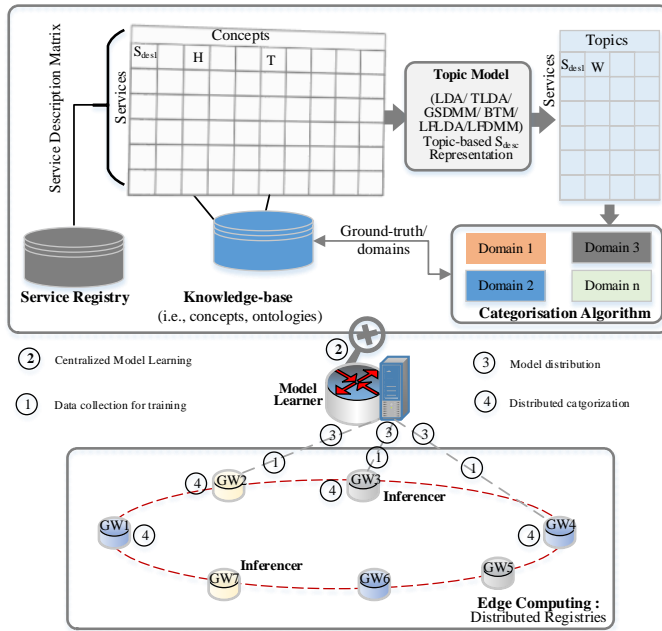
Service Description Matrix

Concepts

Services

$S_{des1}$ H T

Topic Model

(LDA/ TLDA/ GSDMM/ BTM/ LFLDA/LFDMM) Topic-based $S_{desc}$ Representation

Topics

Services

$S_{des1}$ W

Ground-truth/ domains

Domain 1

Domain 3

Domain 2

Domain n

Categorisation Algorithm

Service Registry

Knowledge-base
(i.e., concepts, ontologies)

2 Centralized Model Learning

1 Data collection for training

2

Model Learner

3 Model distribution

4 Distributed catgorization

3 3 3

1 1 1

4 GW2

4 GW3

Inferencer

GW1 4

4 GW4

Inferencer

GW7

GW6

GW5

Edge Computing :
Distributed Registries